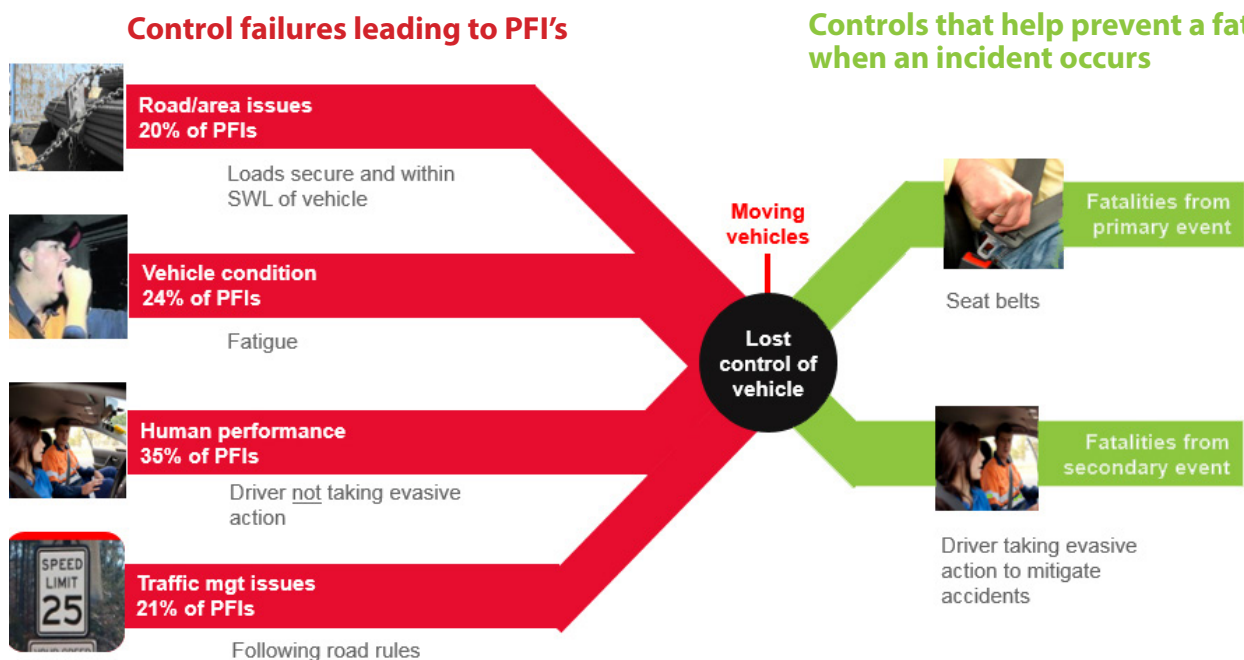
Control failures leading to PFI's

Controls that help prevent a fat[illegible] when an incident occurs

Road/area issues
20% of PFIs

Loads secure and within SWL of vehicle

Vehicle condition
24% of PFIs

Fatigue

Human performance
35% of PFIs

Driver not taking evasive action

SPEED LIMIT 25

Traffic mgt issues
21% of PFIs

Following road rules

Moving vehicles

Lost control of vehicle

Fatalities from primary event

Seat belts

Fatalities from secondary event

Driver taking evasive action to mitigate accidents